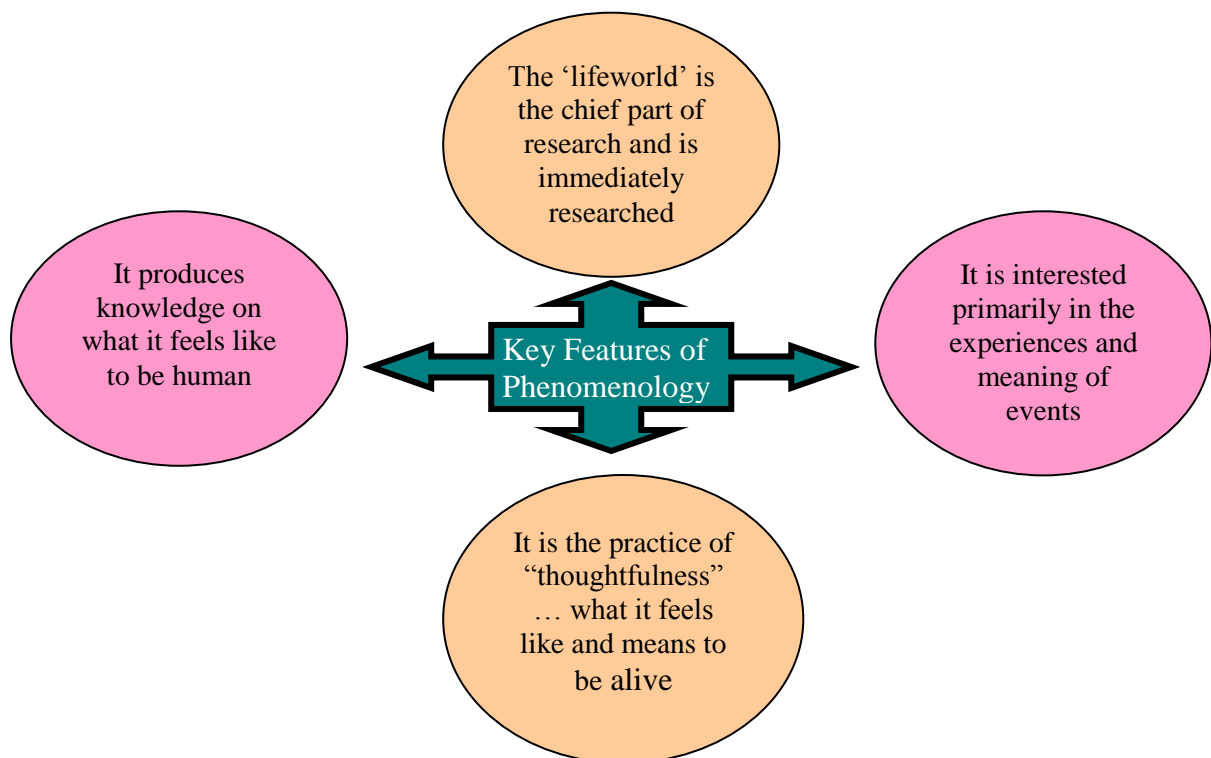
The ‘lifeworld’ is the chief part of research and is immediately researched

It produces knowledge on what it feels like to be human

Key Features of Phenomenology

It is interested primarily in the experiences and meaning of events

It is the practice of “thoughtfulness” … what it feels like and means to be alive